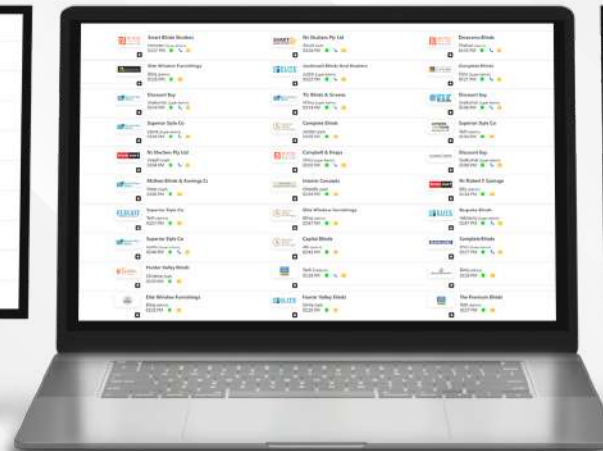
Smart Blinds Brokers

Nr Shutters Pty Ltd

Doorway Blinds

Elite Window Furnishings

Jacaranda Blinds And Shutters

Complete Blinds

Discount Bay

Fit Blinds & Screens

Discount Bay

Superior Style Co

Complete Blinds

Superior Style Co

Nr Shutters Pty Ltd

Campbell & Knaps

Discount Bay

Mellow Blinds & Awnings Co

Interior Concepts

Nr Robert F Savings

Superior Style Co

Elite Window Furnishings

Reporter Blinds

Superior Style Co

Capital Blinds

Complete Blinds

Hunter Valley Blinds

Elite Window Furnishings

Faster Valley Blinds

The Premium Blinds